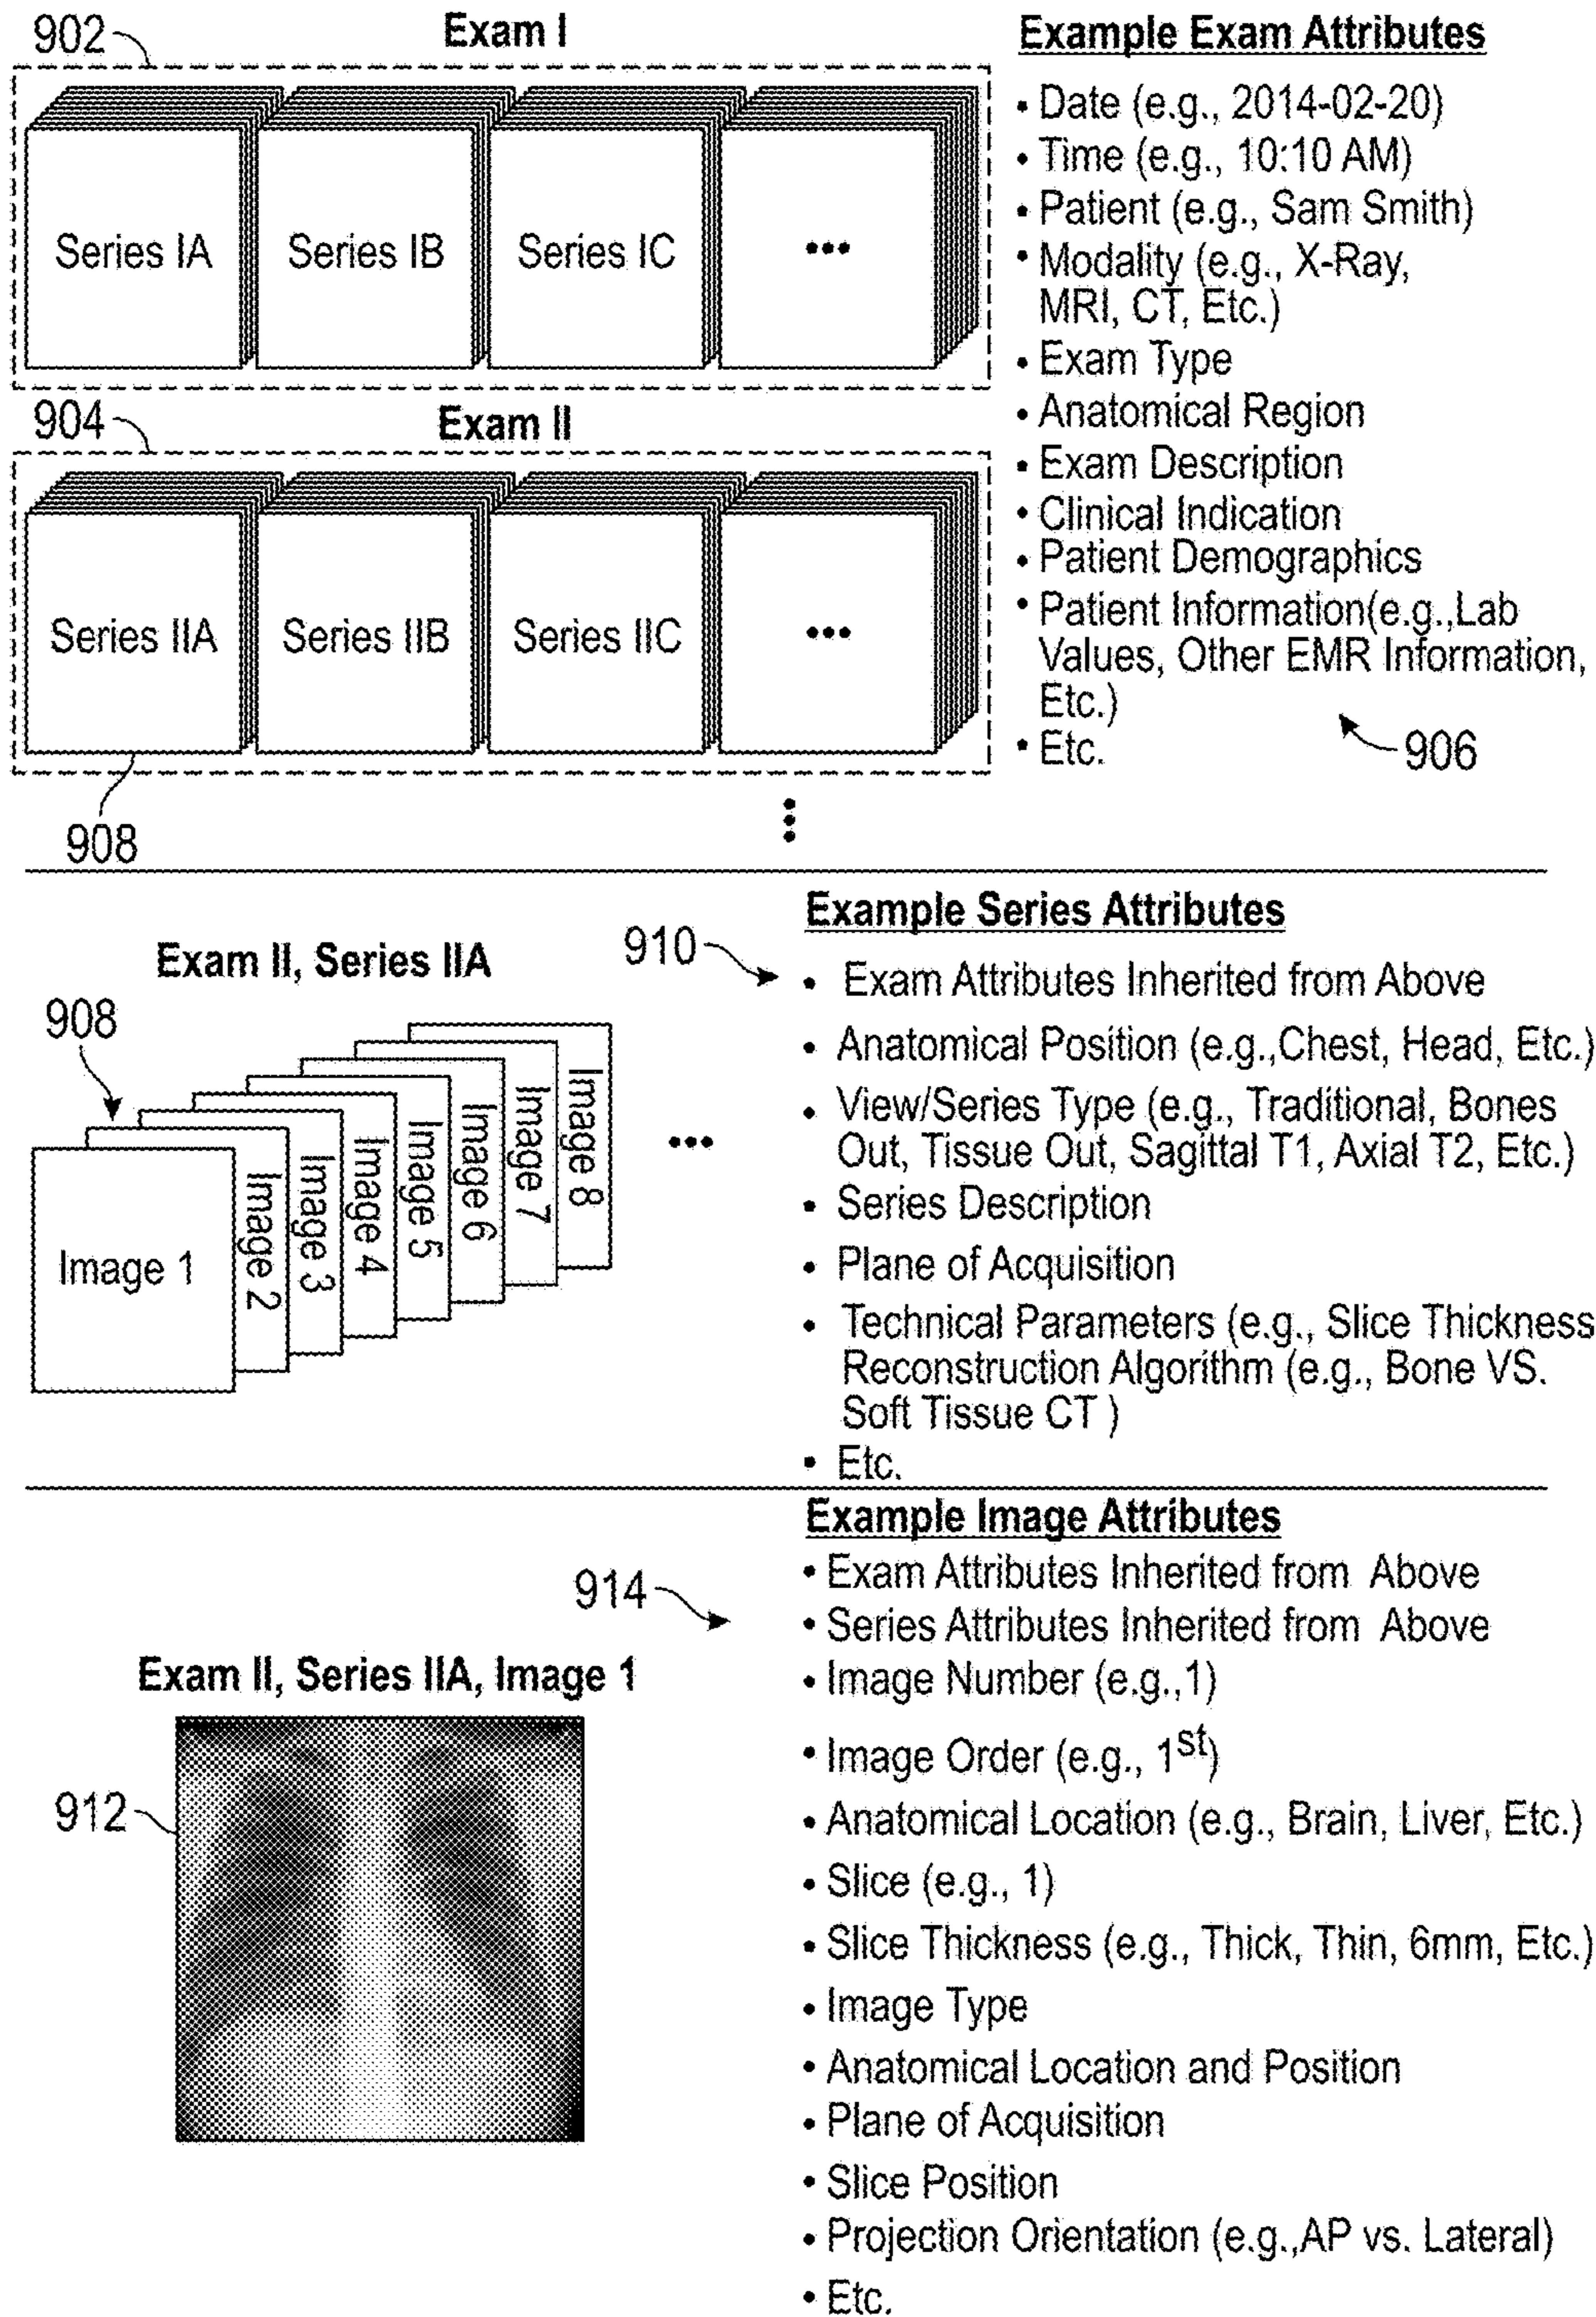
902
Exam I

Series IA
Series IB
Series IC
•••

904
Exam II

Series IIA
Series IIB
Series IIC
•••

908

Example Exam Attributes
• Date (e.g., 2014-02-20)
• Time (e.g., 10:10 AM)
• Patient (e.g., Sam Smith)
• Modality (e.g., X-Ray, MRI, CT, Etc.)
• Exam Type
• Anatomical Region
• Exam Description
• Clinical Indication
• Patient Demographics
• Patient Information(e.g.,Lab Values, Other EMR Information, Etc.)
• Etc.

906

Exam II, Series IIA

908

Image 1
Image 2
Image 3
Image 4
Image 5
Image 6
Image 7
Image 8
•••

910

Example Series Attributes
• Exam Attributes Inherited from Above
• Anatomical Position (e.g.,Chest, Head, Etc.)
• View/Series Type (e.g., Traditional, Bones Out, Tissue Out, Sagittal T1, Axial T2, Etc.)
• Series Description
• Plane of Acquisition
• Technical Parameters (e.g., Slice Thickness Reconstruction Algorithm (e.g., Bone VS. Soft Tissue CT )
• Etc.

914

Exam II, Series IIA, Image 1

912

Example Image Attributes
• Exam Attributes Inherited from Above
• Series Attributes Inherited from Above
• Image Number (e.g.,1)
• Image Order (e.g., 1$^{st}$)
• Anatomical Location (e.g., Brain, Liver, Etc.)
• Slice (e.g., 1)
• Slice Thickness (e.g., Thick, Thin, 6mm, Etc.)
• Image Type
• Anatomical Location and Position
• Plane of Acquisition
• Slice Position
• Projection Orientation (e.g.,AP vs. Lateral)
• Etc.